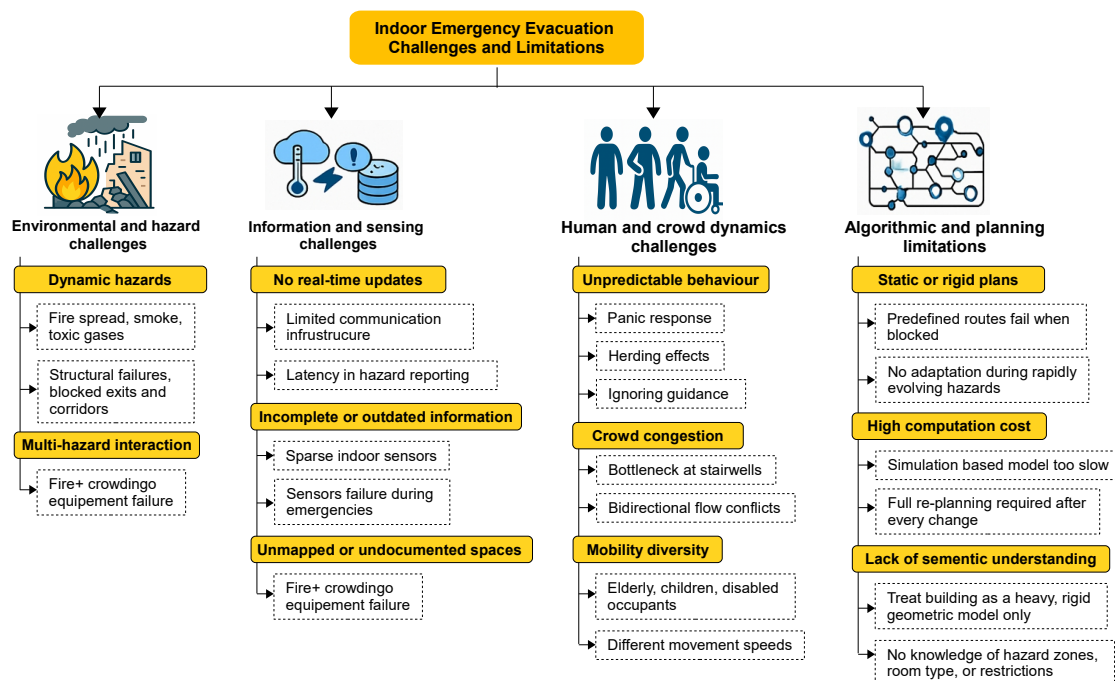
Indoor Emergency Evacuation Challenges and Limitations

Environmental and hazard challenges

Dynamic hazards

Fire spread, smoke, toxic gases

Structural failures, blocked exits and corridors

Multi-hazard interaction

Fire+ crowdingo equipement failure

Information and sensing challenges

No real-time updates

Limited communication infrustrucure

Latency in hazard reporting

Incomplete or outdated information

Sparse indoor sensors

Sensors failure during emergencies

Unmapped or undocumented spaces

Fire+ crowdingo equipement failure

Human and crowd dynamics challenges

Unpredictable behaviour

Panic response

Herding effects

Ignoring guidance

Crowd congestion

Bottleneck at stairwells

Bidirectional flow conflicts

Mobility diversity

Elderly, children, disabled occupants

Different movement speeds

Algorithmic and planning limitations

Static or rigid plans

Predefined routes fail when blocked

No adaptation during rapidly evolving hazards

High computation cost

Simulation based model too slow

Full re-planning required after every change

Lack of sementic understanding

Treat building as a heavy, rigid geometric model only

No knowledge of hazard zones, room type, or restrictions